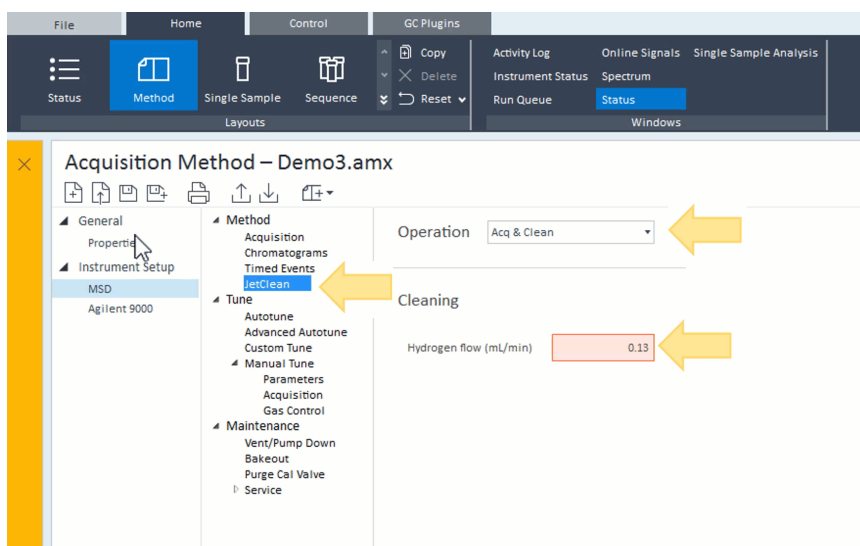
File Home Control GC Plugins

Status Method Single Sample Sequence

Copy
Delete
Reset

Layouts

Activity Log Online Signals Single Sample Analysis
Instrument Status Spectrum
Run Queue Status

Windows

Acquisition Method – Demo3.amx

General
Properties
Instrument Setup
MSD
Agilent 9000

Method
Acquisition
Chromatograms
Timed Events
JetClean
Tune
Autotune
Advanced Autotune
Custom Tune
Manual Tune
Parameters
Acquisition
Gas Control
Maintenance
Vent/Pump Down
Bakeout
Purge Cal Valve
Service

Operation Acq & Clean

Cleaning

Hydrogen flow (mL/min) 0.13